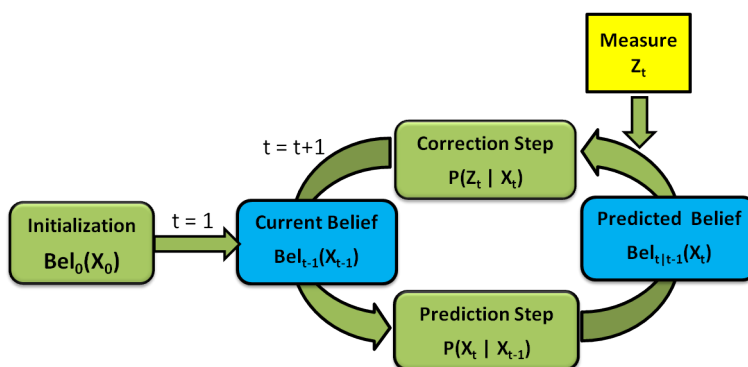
Measure
$Z_t$

t = t+1

Correction Step
$P(Z_t \mid X_t)$

Initialization
$Bel_0(X_0)$

t = 1

Current Belief
$Bel_{t-1}(X_{t-1})$

Predicted Belief
$Bel_{t|t-1}(X_t)$

Prediction Step
$P(X_t \mid X_{t-1})$